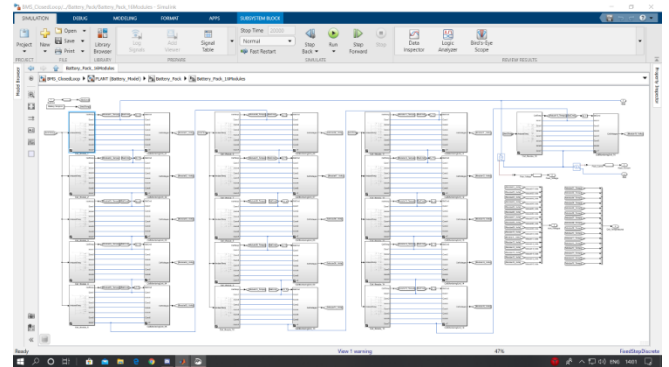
BMS_ClosedLoop/.../Battery_Pack/Battery_Pack_10Modules - Simulink

SIMULATION DEBUG MODELING FORMAT APPS SUBSYSTEM BLOCK

Project New Open Save Print Library Browser Log Signals Add Viewer Signal Table Stop Time Normal Fast Restart Step Back Run Step Forward Stop Data Inspector Logic Analyzer Bird's-Eye Scope

PROJECT FILE LIBRARY PREPARE SIMULATE REVIEW RESULTS

Battery_Pack_10Modules

BMS_ClosedLoop ▸ PLANT (Battery_Model) ▸ Battery_Pack ▸ Battery_Pack_10Modules

Model Browser

Property Inspector

Ready View 1 warning 47% FixedStepDiscrete